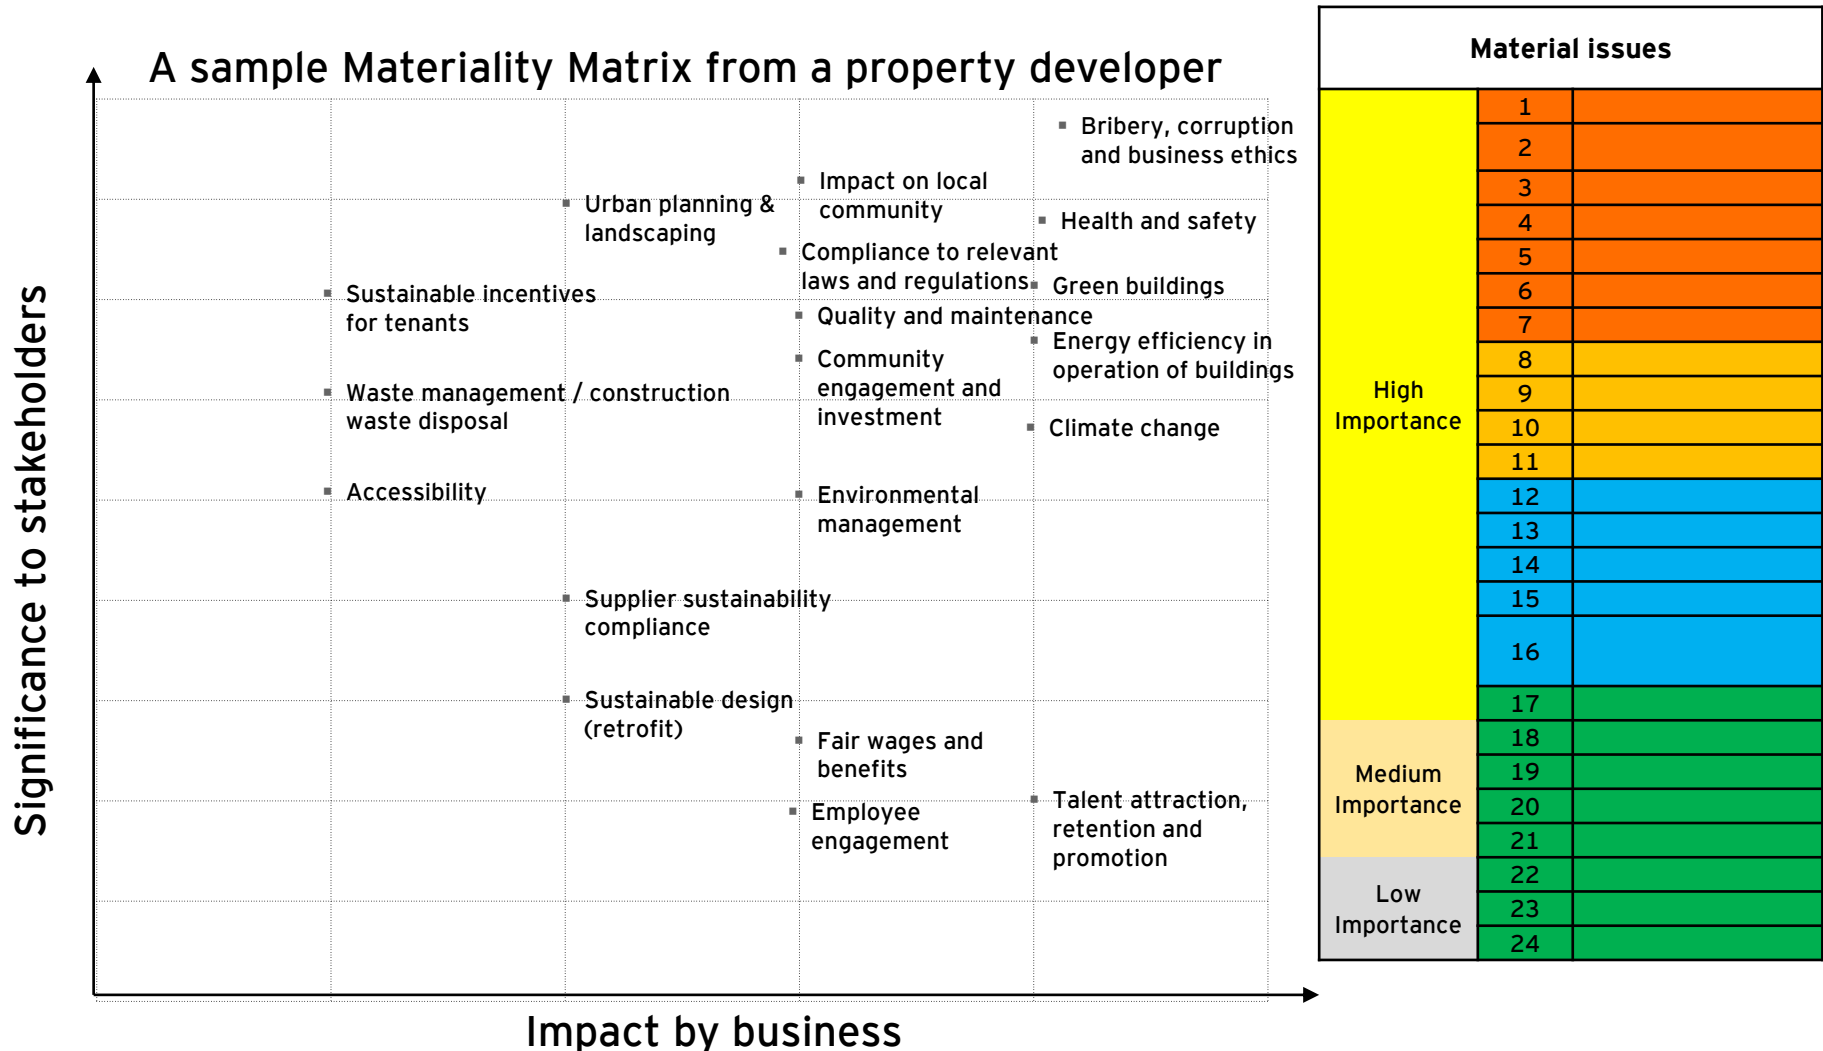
A sample Materiality Matrix from a property developer

Significance to stakeholders

Impact by business

Bribery, corruption and business ethics

Impact on local community

Urban planning & landscaping

Health and safety

Compliance to relevant laws and regulations

Green buildings

Sustainable incentives for tenants

Quality and maintenance

Community engagement and investment

Energy efficiency in operation of buildings

Waste management / construction waste disposal

Climate change

Accessibility

Environmental management

Supplier sustainability compliance

Sustainable design (retrofit)

Fair wages and benefits

Employee engagement

Talent attraction, retention and promotion

| Material issues | | |
|---|---|---|
| High Importance | 1 | |
| | 2 | |
| | 3 | |
| | 4 | |
| | 5 | |
| | 6 | |
| | 7 | |
| | 8 | |
| | 9 | |
| | 10 | |
| | 11 | |
| | 12 | |
| | 13 | |
| | 14 | |
| | 15 | |
| | 16 | |
| | 17 | |
| Medium Importance | 18 | |
| | 19 | |
| | 20 | |
| | 21 | |
| Low Importance | 22 | |
| | 23 | |
| | 24 | |